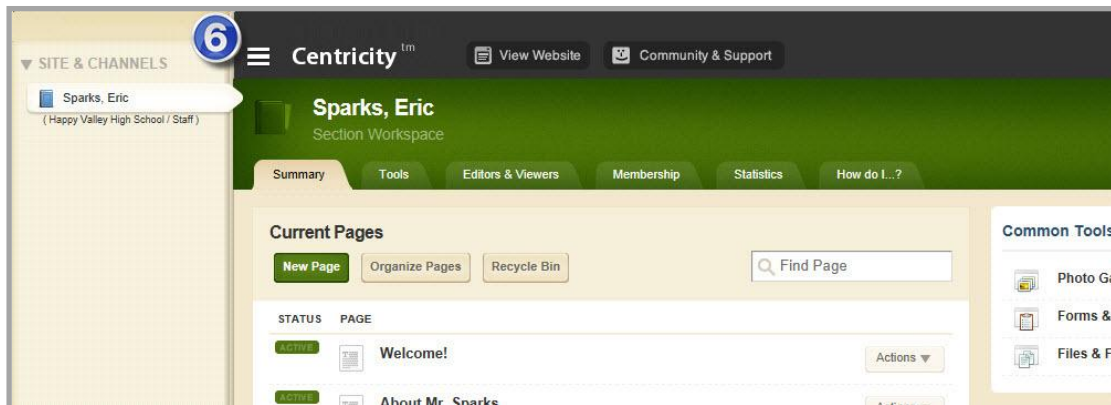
▼ SITE & CHANNELS

Sparks, Eric
( Happy Valley High School / Staff )

6

Centricity tm

View Website

Community & Support

Sparks, Eric
Section Workspace

Summary Tools Editors & Viewers Membership Statistics How do I...?

Current Pages

New Page Organize Pages Recycle Bin

Find Page

| STATUS | PAGE | |
|---|---|---|
| ACTIVE | Welcome! | Actions ▼ |
| ACTIVE | About Mr. Sparks | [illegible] |

Common Tools

Photo Ga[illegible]

Forms &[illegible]

Files & F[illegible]